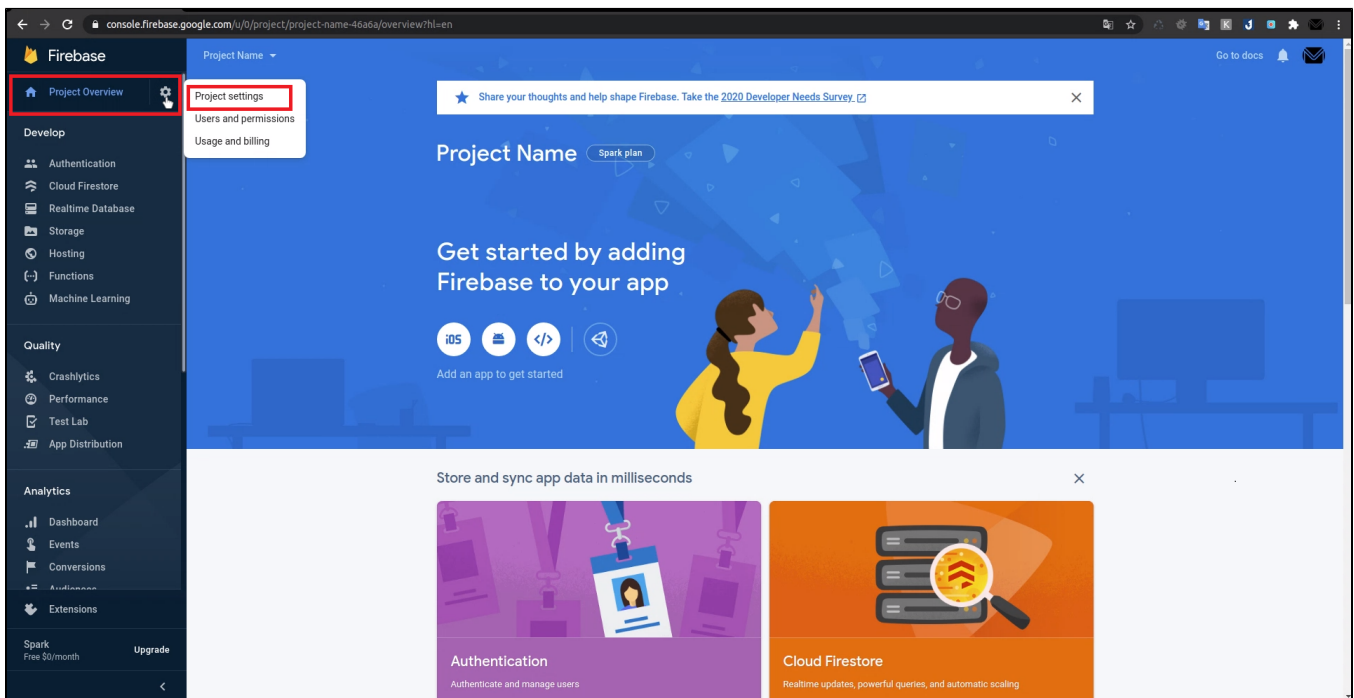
console.firebase.google.com/u/0/project/project-name-46a6a/overview?hl=en

Firebase

Project Name

Go to docs

Project Overview

Project settings
Users and permissions
Usage and billing

Develop

Authentication
Cloud Firestore
Realtime Database
Storage
Hosting
Functions
Machine Learning

Quality

Crashlytics
Performance
Test Lab
App Distribution

Analytics

Dashboard
Events
Conversions
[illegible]

Extensions

Spark
Free $0/month

Upgrade

Share your thoughts and help shape Firebase. Take the 2020 Developer Needs Survey

Project Name Spark plan

Get started by adding Firebase to your app

iOS

Add an app to get started

Store and sync app data in milliseconds

Authentication
Authenticate and manage users

Cloud Firestore
Realtime updates, powerful queries, and automatic scaling